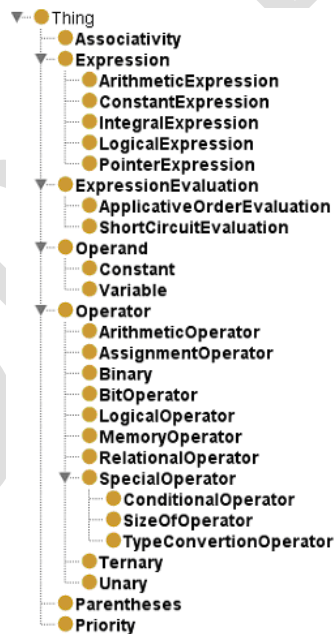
Thing
Associativity
Expression
ArithmeticExpression
ConstantExpression
IntegralExpression
LogicalExpression
PointerExpression
ExpressionEvaluation
ApplicativeOrderEvaluation
ShortCircuitEvaluation
Operand
Constant
Variable
Operator
ArithmeticOperator
AssignmentOperator
Binary
BitOperator
LogicalOperator
MemoryOperator
RelationalOperator
SpecialOperator
ConditionalOperator
SizeOfOperator
TypeConvertionOperator
Ternary
Unary
Parentheses
Priority